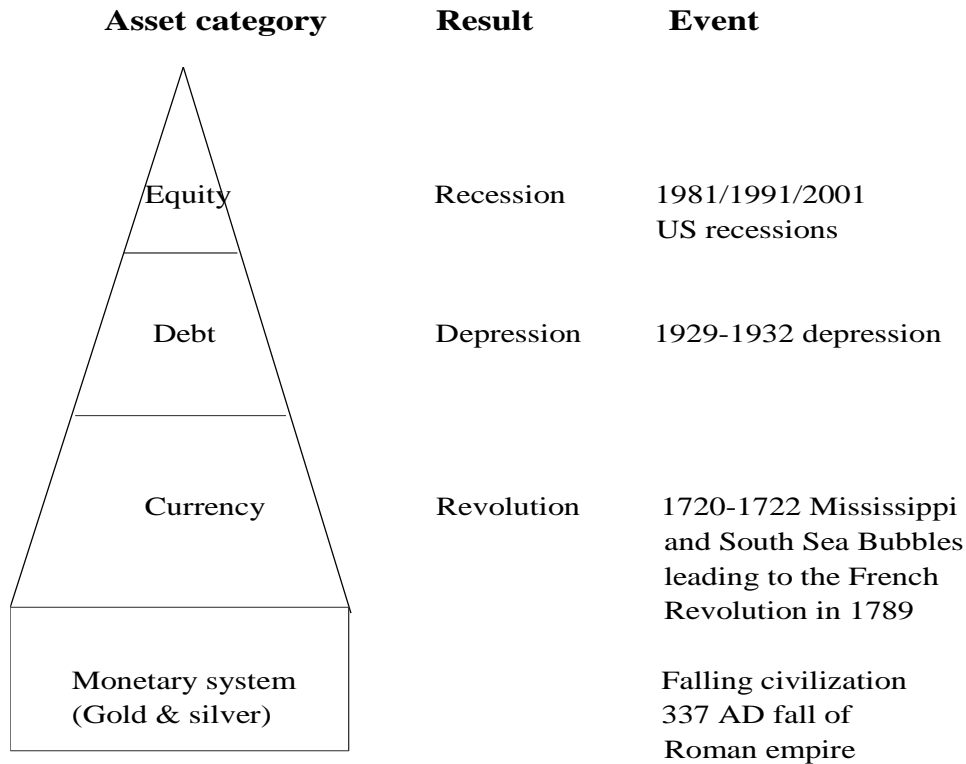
| Asset category | Result | Event |
|---|---|---|
| Equity | Recession | 1981/1991/2001 US recessions |
| Debt | Depression | 1929-1932 depression |
| Currency | Revolution | 1720-1722 Mississippi and South Sea Bubbles leading to the French Revolution in 1789 |
| Monetary system (Gold & silver) | | Falling civilization 337 AD fall of Roman empire |